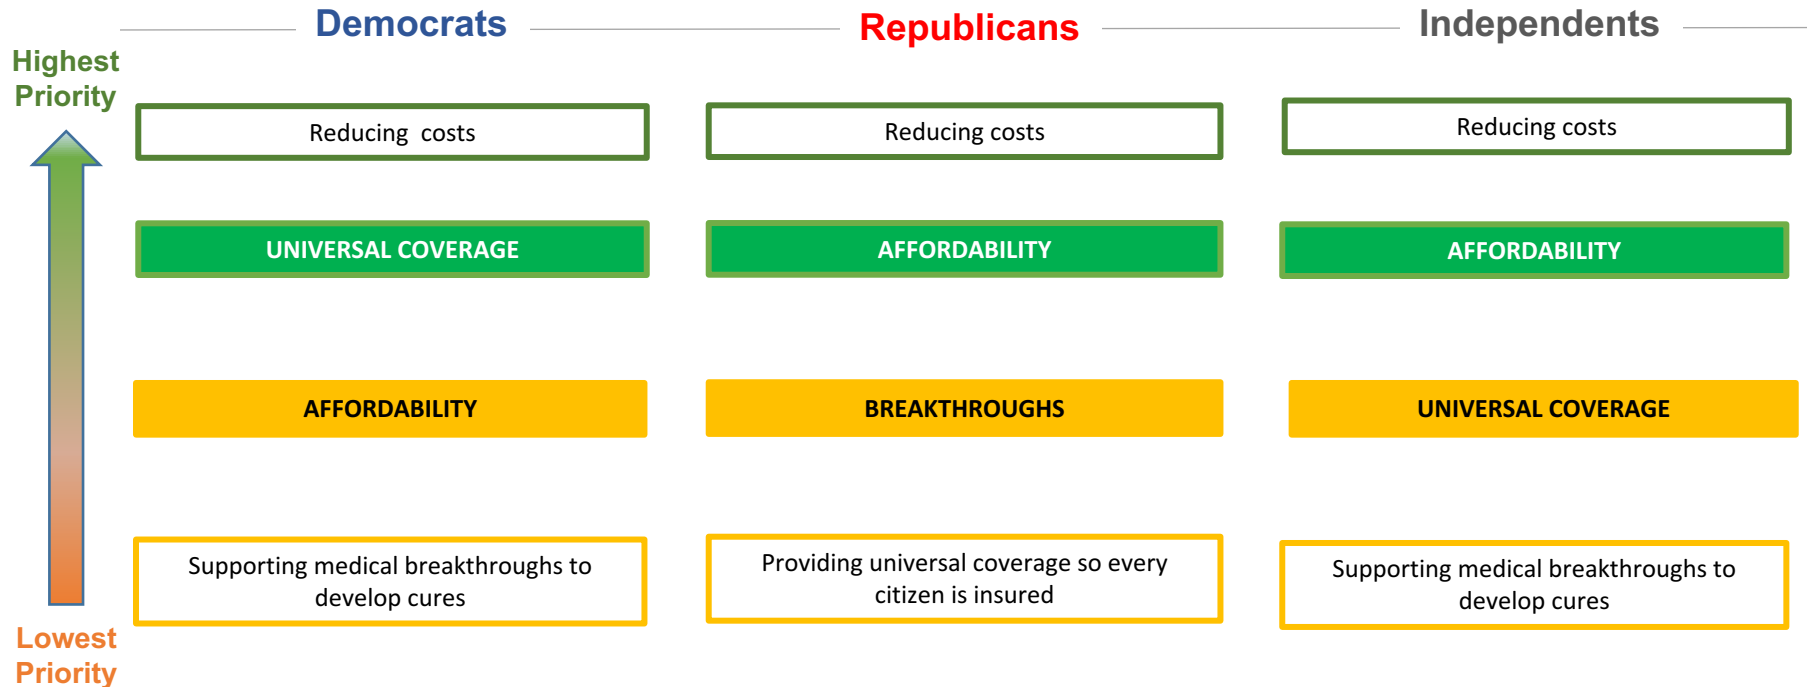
Democrats

Republicans

Independents

Highest Priority

Lowest Priority

Reducing costs

UNIVERSAL COVERAGE

AFFORDABILITY

Supporting medical breakthroughs to develop cures

Reducing costs

AFFORDABILITY

BREAKTHROUGHS

Providing universal coverage so every citizen is insured

Reducing costs

AFFORDABILITY

UNIVERSAL COVERAGE

Supporting medical breakthroughs to develop cures